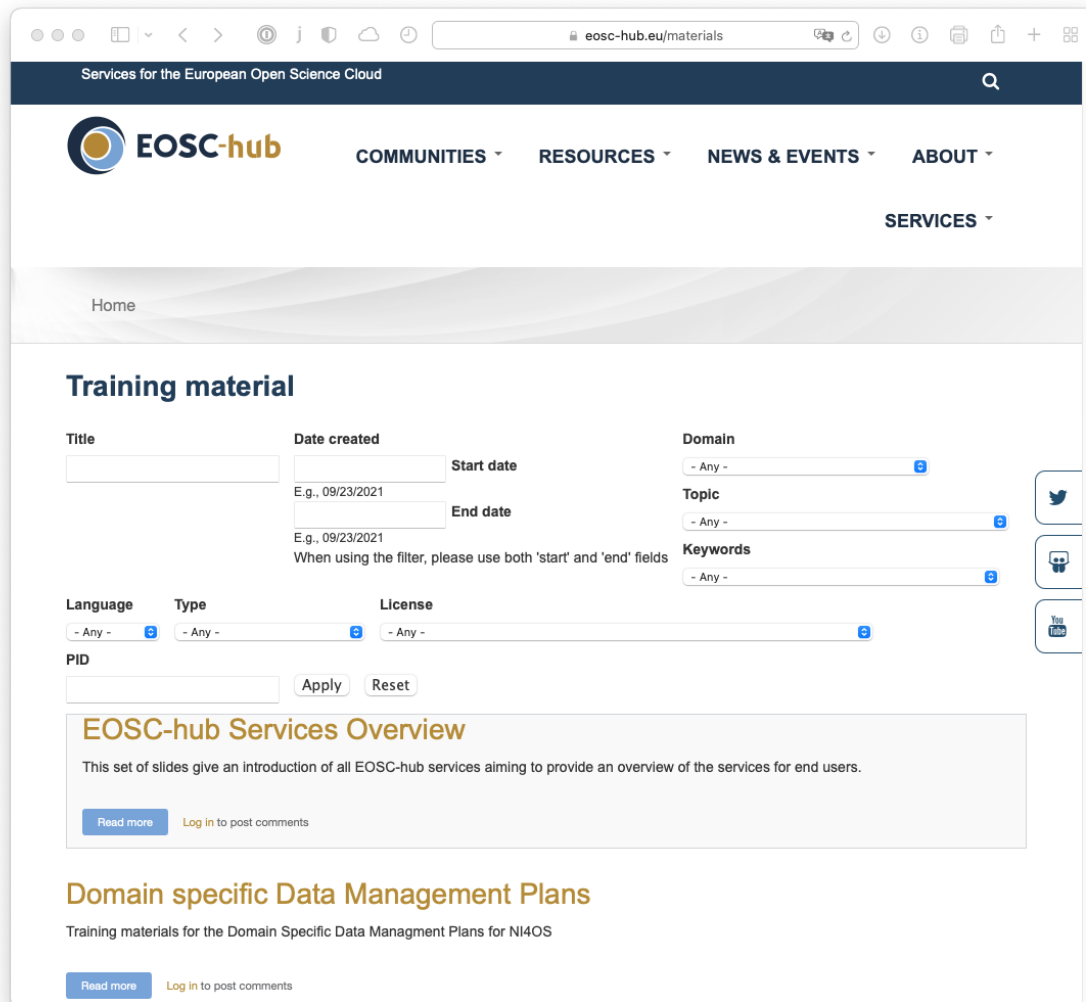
eosc-hub.eu/materials

Services for the European Open Science Cloud

EOSC-hub

COMMUNITIES RESOURCES NEWS & EVENTS ABOUT

SERVICES

Home

Training material

Title

Date created

Start date

E.g., 09/23/2021

End date

E.g., 09/23/2021

When using the filter, please use both 'start' and 'end' fields

Domain

- Any -

Topic

- Any -

Keywords

- Any -

Language

- Any -

Type

- Any -

License

- Any -

PID

Apply Reset

EOSC-hub Services Overview

This set of slides give an introduction of all EOSC-hub services aiming to provide an overview of the services for end users.

Read more Log in to post comments

Domain specific Data Management Plans

Training materials for the Domain Specific Data Managment Plans for NI4OS

Read more Log in to post comments